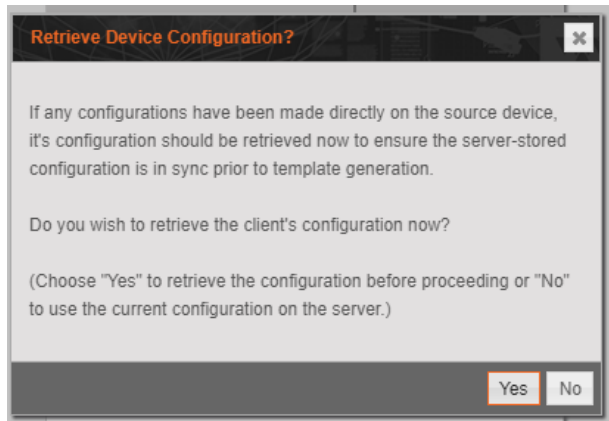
Retrieve Device Configuration?

If any configurations have been made directly on the source device, it's configuration should be retrieved now to ensure the server-stored configuration is in sync prior to template generation.

Do you wish to retrieve the client's configuration now?

(Choose "Yes" to retrieve the configuration before proceeding or "No" to use the current configuration on the server.)

Yes No